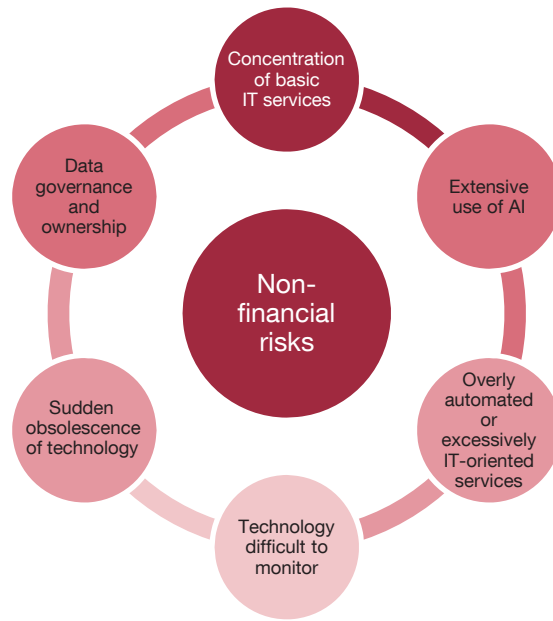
Non-financial risks

Concentration of basic IT services

Extensive use of AI

Overly automated or excessively IT-oriented services

Technology difficult to monitor

Sudden obsolescence of technology

Data governance and ownership